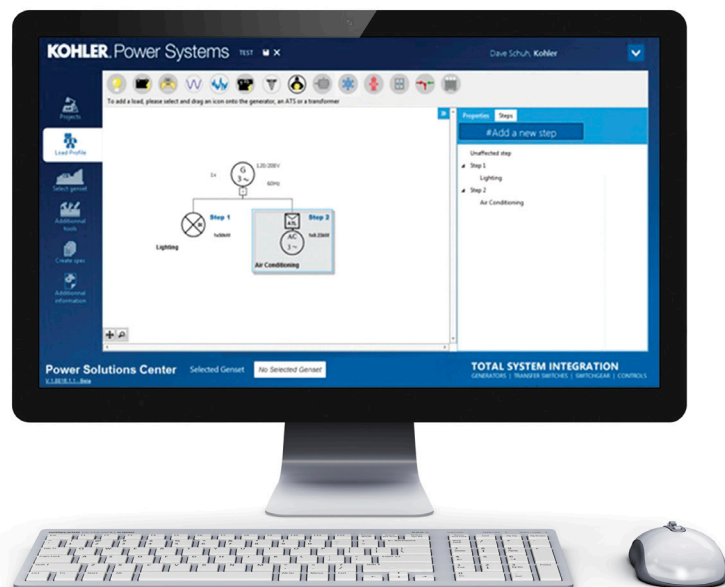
KOHLER. Power Systems TEST

Dave Schuh, Kohler

Projects

Load Profile

Select genset

Additional tools

Create spec

Additional information

To add a load, please select and drag an icon onto the generator, an ATS or a transformer

1x

G 3 ~

120/208V

60Hz

Step 1

1x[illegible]

Lighting

Step 2

A/S

AC 3 ~

1x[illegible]

Air Conditioning

Properties Steps

#Add a new step

Unaffected step

Step 1

Lighting

Step 2

Air Conditioning

Power Solutions Center

Selected Genset

No Selected Genset

V.1.2016.1.1 - Beta

TOTAL SYSTEM INTEGRATION

GENERATORS | TRANSFER SWITCHES | SWITCHGEAR | CONTROLS